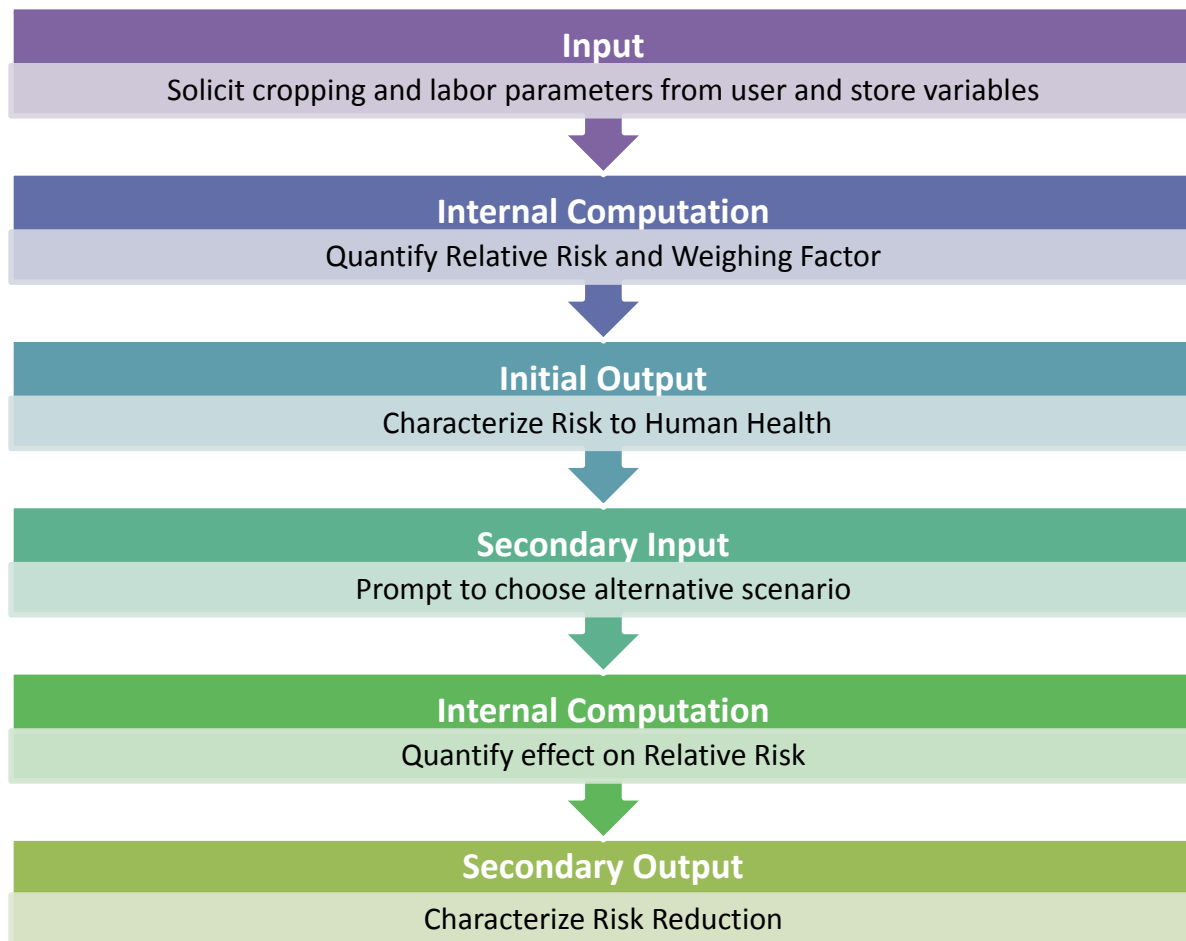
Input
Solicit cropping and labor parameters from user and store variables

Internal Computation
Quantify Relative Risk and Weighing Factor

Initial Output
Characterize Risk to Human Health

Secondary Input
Prompt to choose alternative scenario

Internal Computation
Quantify effect on Relative Risk

Secondary Output
Characterize Risk Reduction